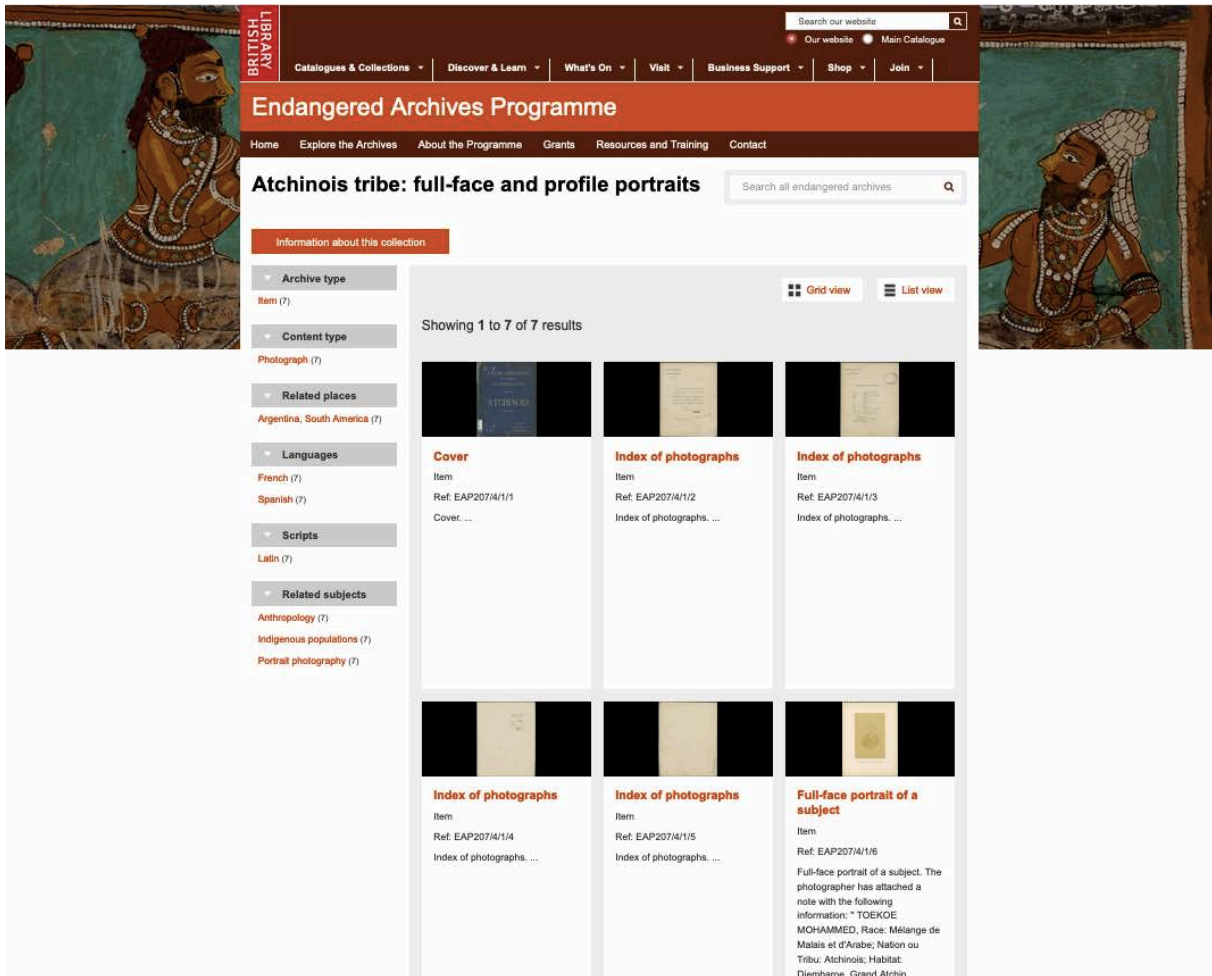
BRITISH LIBRARY

Search our website
Our website Main Catalogue

Catalogues & Collections Discover & Learn What's On Visit Business Support Shop Join

Endangered Archives Programme

Home Explore the Archives About the Programme Grants Resources and Training Contact

Atchinois tribe: full-face and profile portraits

Search all endangered archives

Information about this collection

Archive type
Item (7)

Content type
Photograph (7)

Related places
Argentina, South America (7)

Languages
French (7)
Spanish (7)

Scripts
Latin (7)

Related subjects
Anthropology (7)
Indigenous populations (7)
Portrait photography (7)

Grid view List view

Showing 1 to 7 of 7 results

ATCHINOIS

Cover
Item
Ref: EAP207/4/1/1
Cover. ...

Index of photographs
Item
Ref: EAP207/4/1/2
Index of photographs. ...

Index of photographs
Item
Ref: EAP207/4/1/3
Index of photographs. ...

Index of photographs
Item
Ref: EAP207/4/1/4
Index of photographs. ...

Index of photographs
Item
Ref: EAP207/4/1/5
Index of photographs. ...

Full-face portrait of a subject
Item
Ref: EAP207/4/1/6
Full-face portrait of a subject. The photographer has attached a note with the following information: " TOEKOE MOHAMMED, Race: Mélange de Malais et d'Arabe; Nation ou Tribu: Atchinois; Habitat: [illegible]